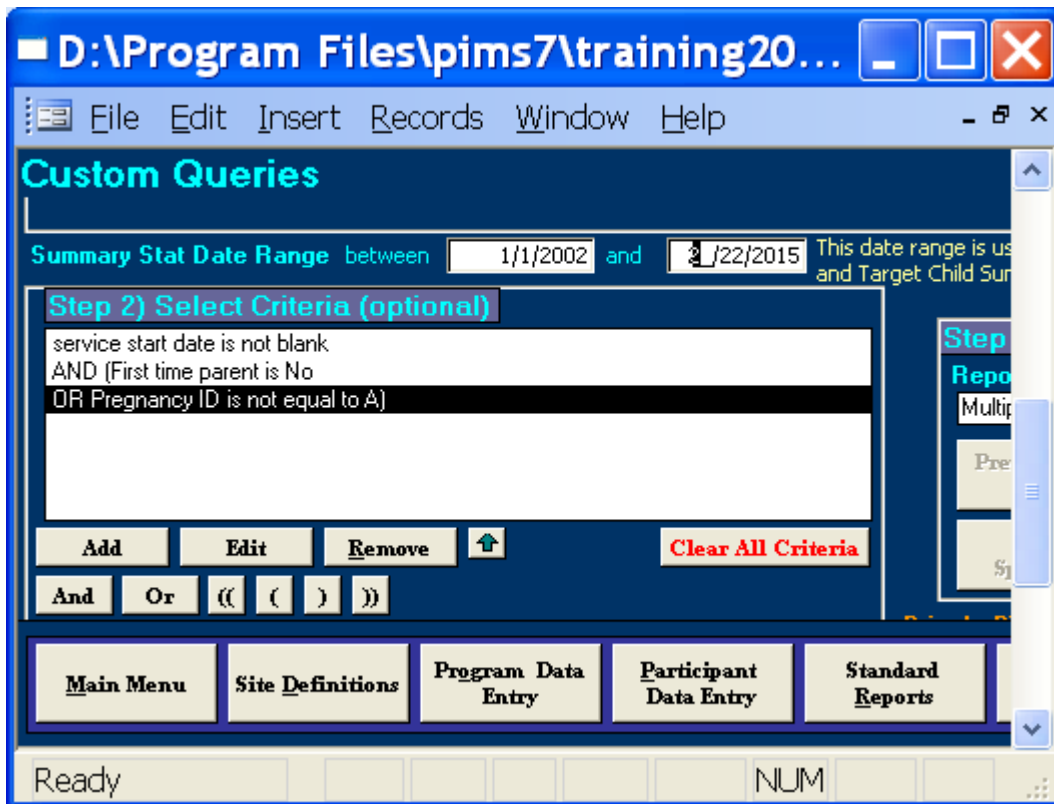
D:\Program Files\pims7\training20...

File Edit Insert Records Window Help

Custom Queries

Summary Stat Date Range between 1/1/2002 and 2/22/2015 This date range is us and Target Child Sur

Step 2) Select Criteria (optional)

service start date is not blank
AND (First time parent is No
OR Pregnancy ID is not equal to A)

Add Edit Remove Clear All Criteria

And Or (( ( ) ))

Step

Repo

Multip

Pre

Sp

Main Menu Site Definitions Program Data Entry Participant Data Entry Standard Reports

Ready NUM